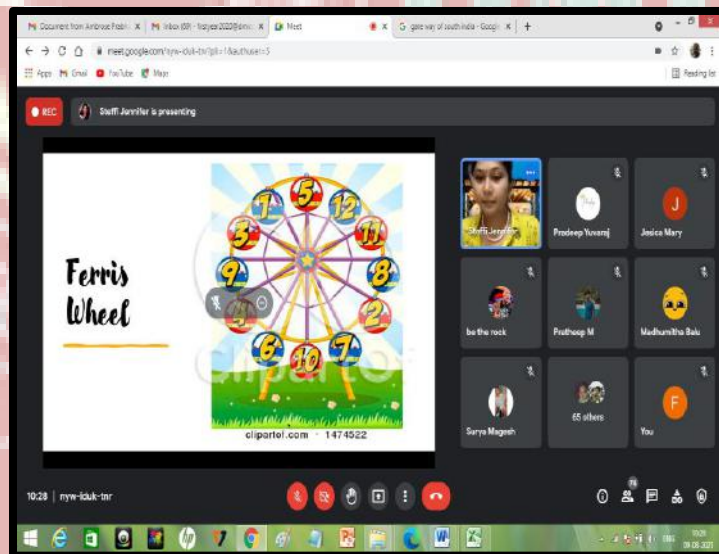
Document from Ambrose Prabhu × Inbox (69) - frstyear2020@dm × Meet × gate way of south india - Googl × +

meet.google.com/nyw-iduk-tnr?pli=1&authuser=5

Apps Gmail YouTube Maps

Reading list

REC

Steffi Jennifer is presenting

Ferris Wheel

5 12 1 11 3 8 9 4 2 6 7 10

clipartof.com · 1474522

Steffi Jennifer

P

Pradeep Yuvaraj

J

Jesica Mary

be the rock

Pratheep M

Madhumitha Balu

Surya Magesh

65 others

F

You

10:28 | nyw-iduk-tnr

75

10:28
09-08-2021